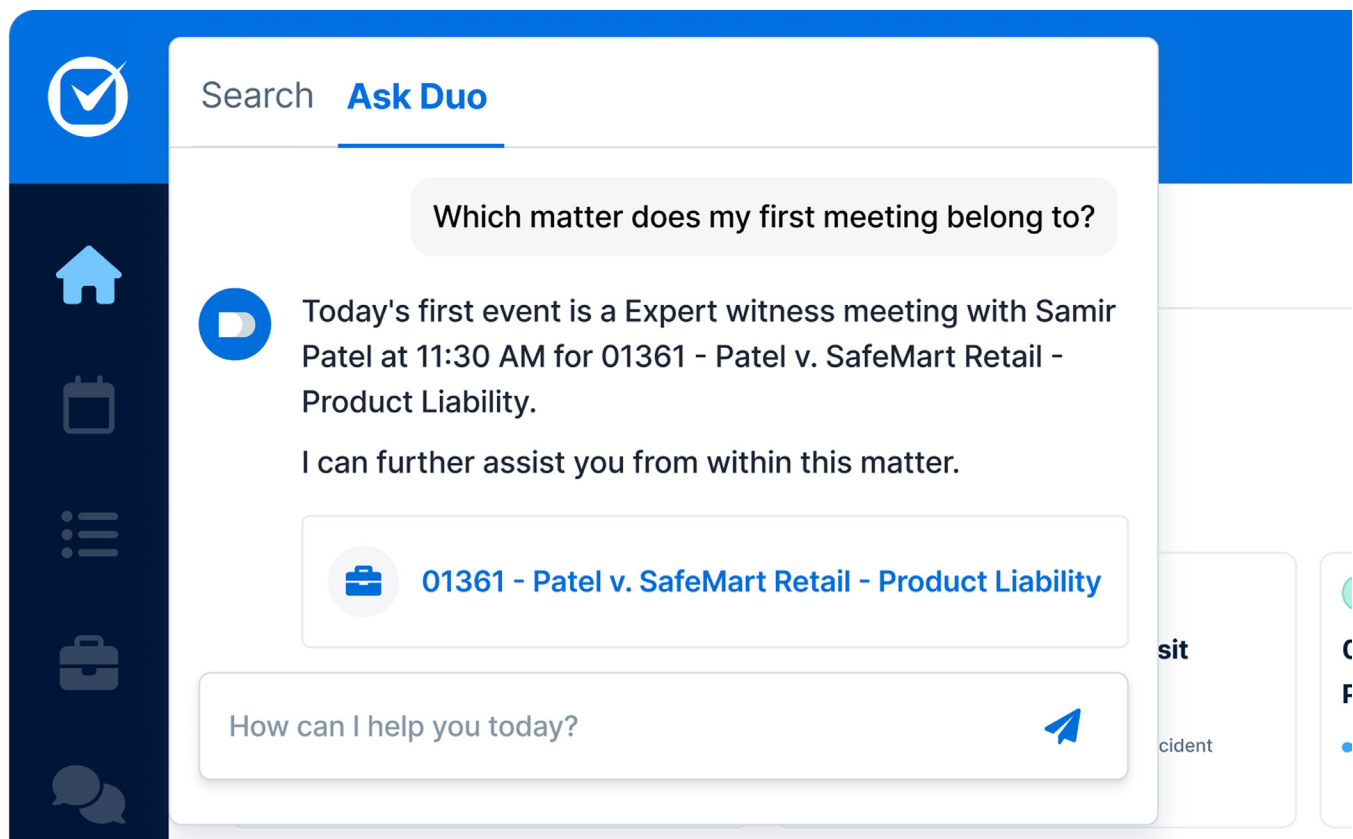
Search Ask Duo

Which matter does my first meeting belong to?

Today's first event is a Expert witness meeting with Samir Patel at 11:30 AM for 01361 - Patel v. SafeMart Retail - Product Liability.

I can further assist you from within this matter.

01361 - Patel v. SafeMart Retail - Product Liability

sit

cident

How can I help you today?